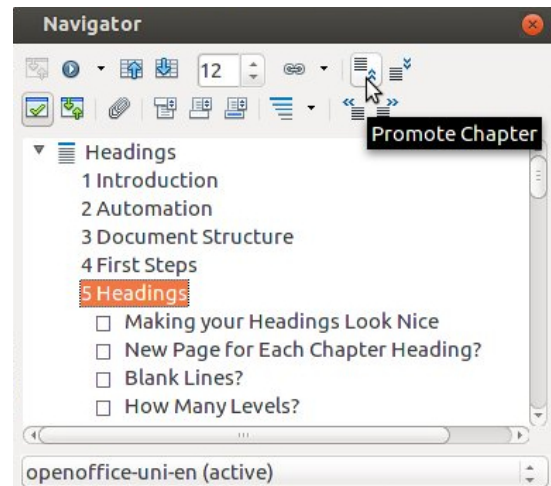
Navigator

12

Promote Chapter

Headings
1 Introduction
2 Automation
3 Document Structure
4 First Steps
5 Headings
Making your Headings Look Nice
New Page for Each Chapter Heading?
Blank Lines?
How Many Levels?

openoffice-uni-en (active)